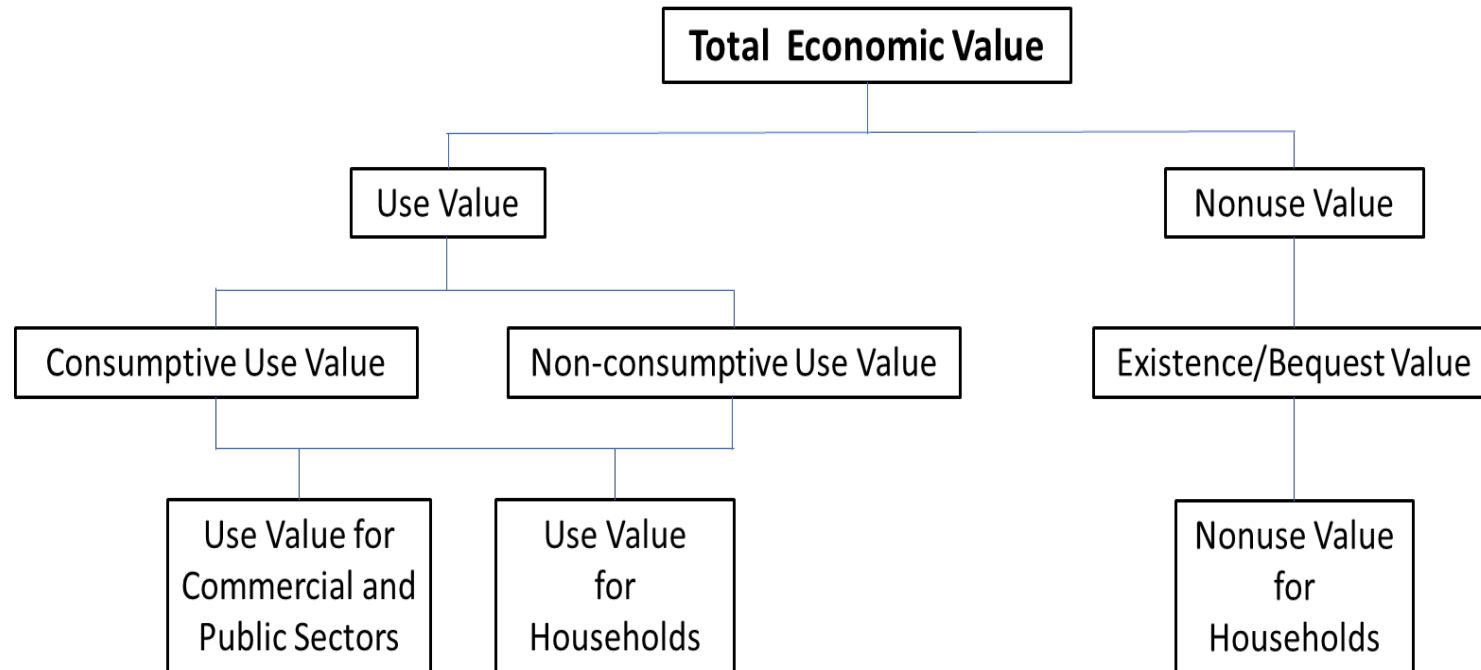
Total Economic Value

Use Value

Nonuse Value

Consumptive Use Value

Non-consumptive Use Value

Existence/Bequest Value

Use Value for Commercial and Public Sectors

Use Value for Households

Nonuse Value for Households